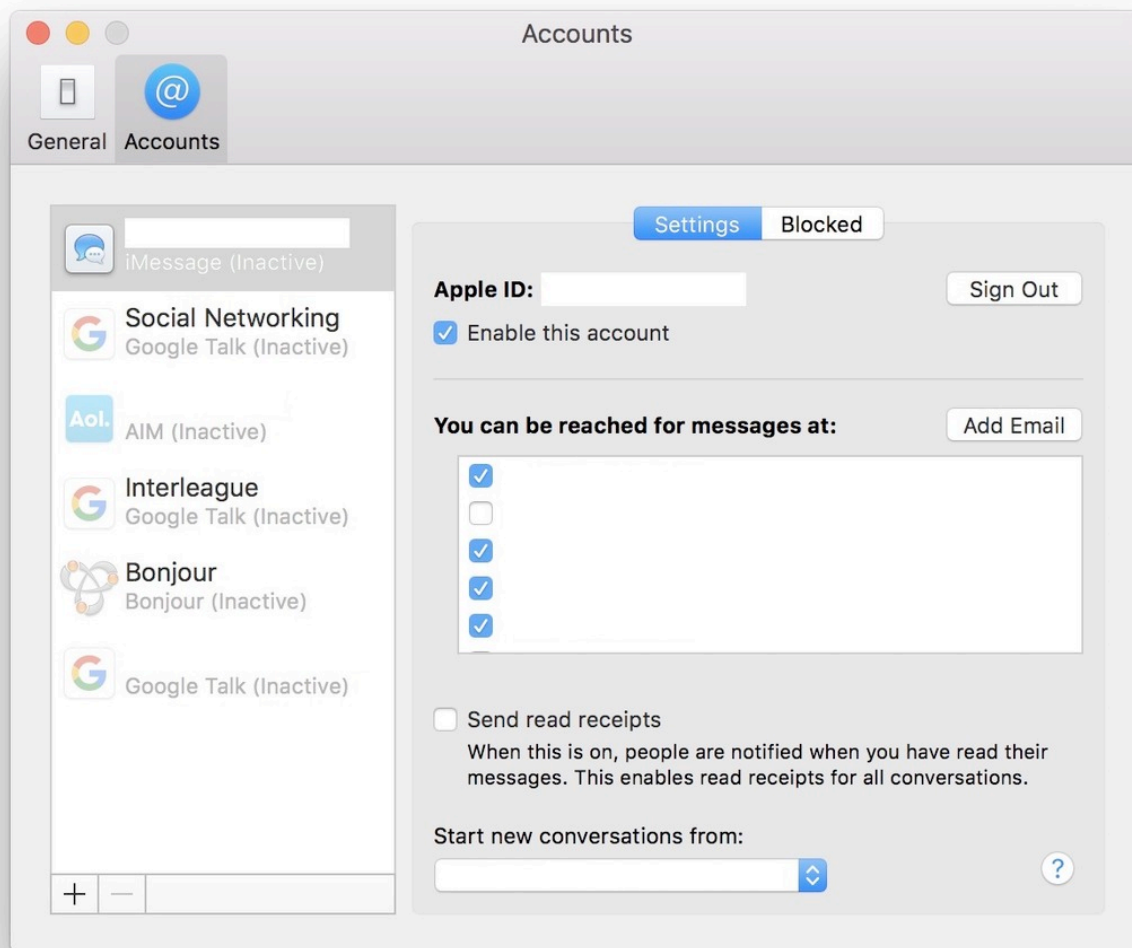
Accounts

General Accounts

iMessage (Inactive)

Social Networking
Google Talk (Inactive)

Aol.
AIM (Inactive)

Interleague
Google Talk (Inactive)

Bonjour
Bonjour (Inactive)

Google Talk (Inactive)

+ —

Settings Blocked

Apple ID:

Sign Out

Enable this account

You can be reached for messages at:

Add Email

Send read receipts
When this is on, people are notified when you have read their messages. This enables read receipts for all conversations.

Start new conversations from:

?